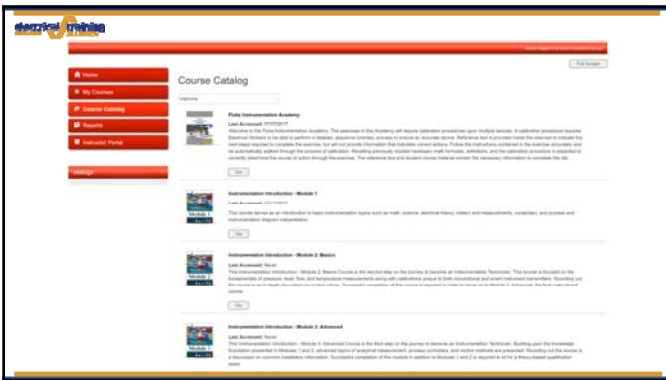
electrical training ALLIANCE

You are logged in as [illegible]

Full Screen

Home

My Courses

Course Catalog

Reports

Instructor Portal

Settings

Course Catalog

instrume

Fluke Instrumentation Academy

Last Accessed: 07/27/2017

Welcome to the Fluke Instrumentation Academy. The exercises in this Academy will require calibration procedures upon multiple devices. A calibration procedure requires Electrical Workers to be able to perform a detailed, sequential oriented, process to ensure an accurate device. Reference text is provided inside the exercise to indicate the next steps required to complete the exercise, but will not provide information that indicates correct actions. Follow the instructions contained in the exercise accurately and be automatically walked through the process of calibration. Recalling previously studied necessary math formulas, definitions, and the calibration procedure is expected to correctly determine the course of action through the exercise. The reference text and student course material contain the necessary information to complete this lab.

Go

Instrumentation Introduction - Module 1

Last Accessed: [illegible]

This course serves as an introduction to basic instrumentation topics such as math, science, electrical theory, meters and measurements, vocabulary, and process and instrumentation diagram interpretation.

Go

Instrumentation Introduction - Module 2: Basics

Last Accessed: Never

This Instrumentation Introduction - Module 2: Basics Course is the second step on the journey to become an Instrumentation Technician. This course is focused on the fundamentals of pressure, level, flow, and temperature measurements along with calibrations unique to both conventional and smart instrument transmitters. Rounding out the course is an in-depth discussion on control valves. Successful completion of this course is required in order to move on to Module 3: Advanced, the final instructional course.

Go

Instrumentation Introduction - Module 3: Advanced

Last Accessed: Never

This Instrumentation Introduction - Module 3: Advanced Course is the third step on the journey to become an Instrumentation Technician. Building upon the knowledge foundation presented in Modules 1 and 2, advanced topics of analytical measurement, process controllers, and control methods are presented. Rounding out the course is a discussion on common installation information. Successful completion of this module in addition to Modules 1 and 2 is required to sit for a theory-based qualification exam.